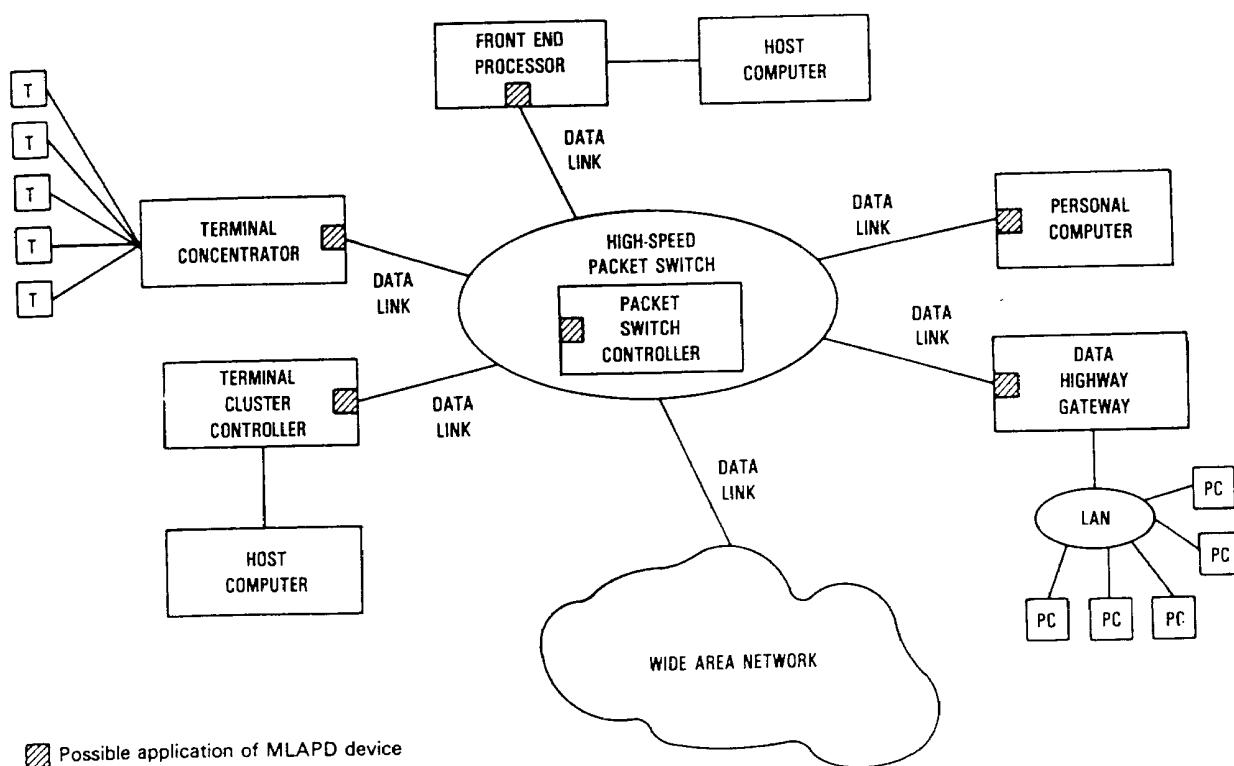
FRONT END PROCESSOR

HOST COMPUTER

T

T

T

T

T

TERMINAL CONCENTRATOR

DATA LINK

DATA LINK

HIGH-SPEED PACKET SWITCH

PACKET SWITCH CONTROLLER

DATA LINK

PERSONAL COMPUTER

DATA LINK

DATA HIGHWAY GATEWAY

TERMINAL CLUSTER CONTROLLER

DATA LINK

DATA LINK

HOST COMPUTER

LAN

PC

PC

PC

PC

PC

WIDE AREA NETWORK

Possible application of MLAPD device